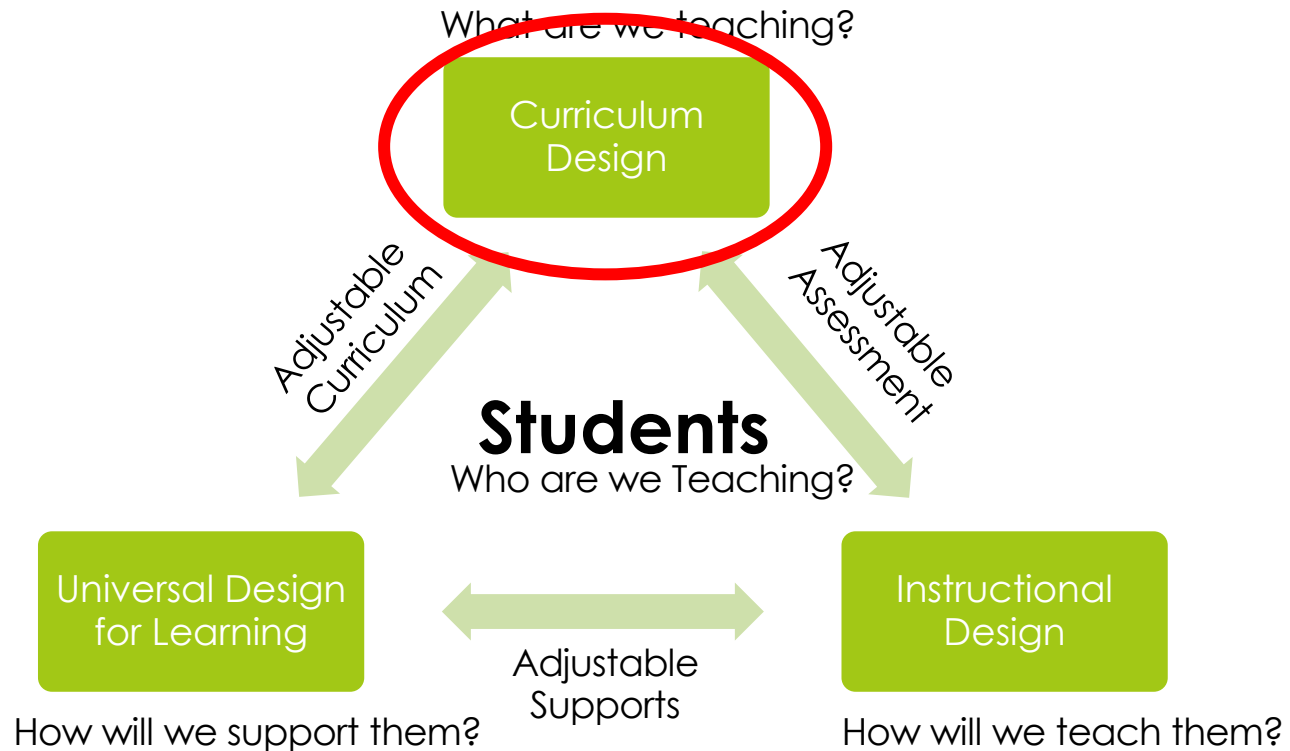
What are we teaching?

Curriculum Design

Adjustable Curriculum

Adjustable Assessment

Students

Who are we Teaching?

Universal Design for Learning

Instructional Design

Adjustable Supports

How will we support them?

How will we teach them?